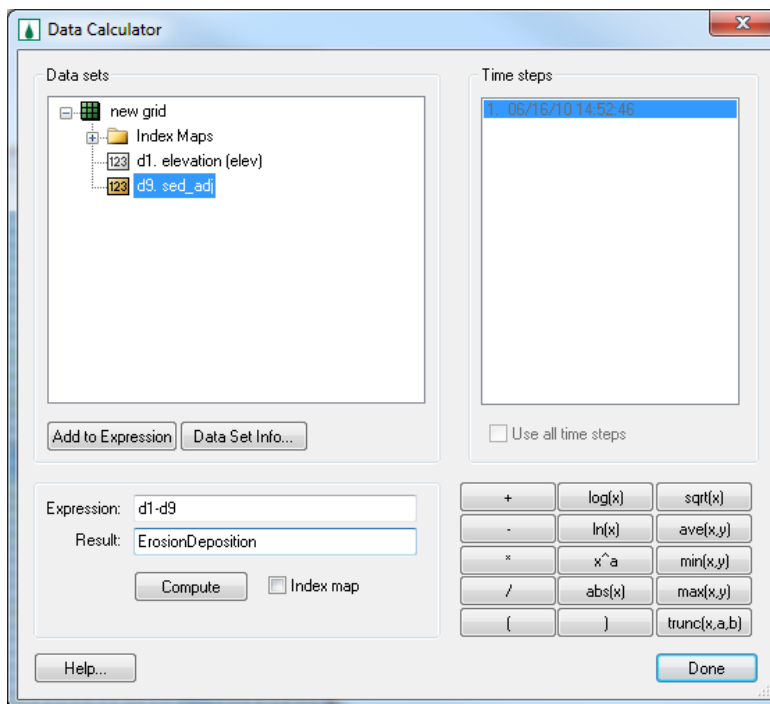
Data Calculator

Data sets

new grid
Index Maps
123 d1. elevation (elev)
123 d9. sed_adj

Add to Expression
Data Set Info...

Time steps

1. 06/16/10 14:52:46

Use all time steps

Expression: d1-d9
Result: ErosionDeposition

Compute
Index map

| + | log(x) | sqrt(x) |
|---|---|---|
| - | ln(x) | ave(x,y) |
| * | x^a | min(x,y) |
| / | abs(x) | max(x,y) |
| ( | ) | trunc(x,a,b) |

Help...
Done